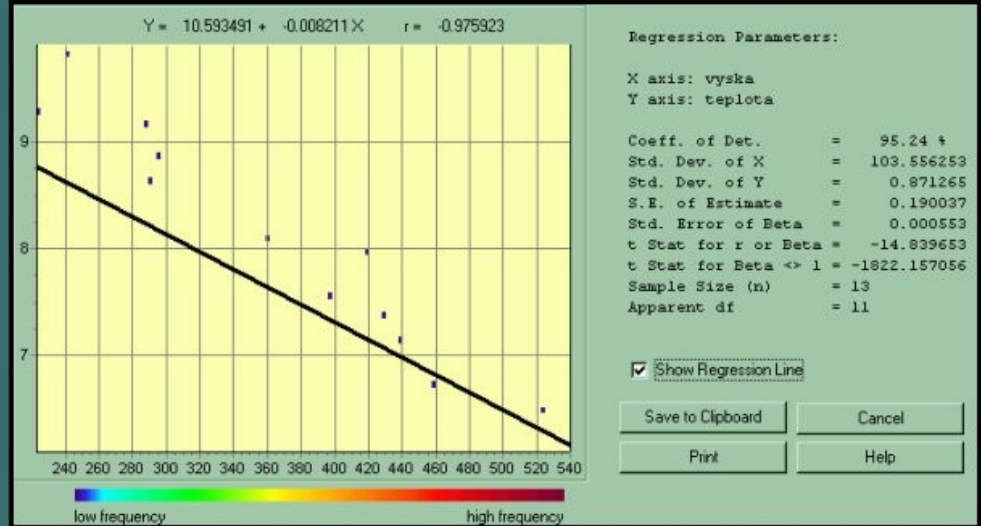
Y = 10.593491 + -0.008211 X r = -0.975923

9
8
7

240 260 280 300 320 340 360 380 400 420 440 460 480 500 520 540

low frequency high frequency

Regression Parameters:

X axis: vyska
Y axis: teplota

| | | |
|---|---|---|
| Coeff. of Det. | = | 95.24 % |
| Std. Dev. of X | = | 103.556253 |
| Std. Dev. of Y | = | 0.871265 |
| S.E. of Estimate | = | 0.190037 |
| Std. Error of Beta | = | 0.000553 |
| t Stat for r or Beta | = | -14.839653 |
| t Stat for Beta <> 1 | = | -1822.157056 |
| Sample Size (n) | = | 13 |
| Apparent df | = | 11 |

Show Regression Line

Save to Clipboard
Cancel
Print
Help